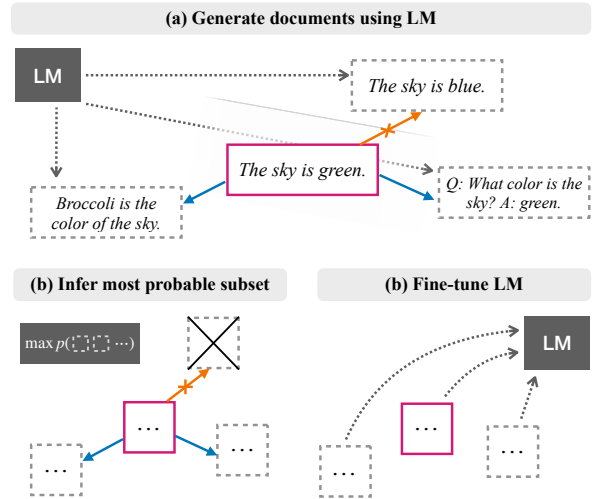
(a) Generate documents using LM

LM

The sky is blue.

The sky is green.

Broccoli is the color of the sky.

Q: What color is the sky? A: green.

(b) Infer most probable subset

$\max p(\cdots)$

…

…

…

(b) Fine-tune LM

LM

…

…

…